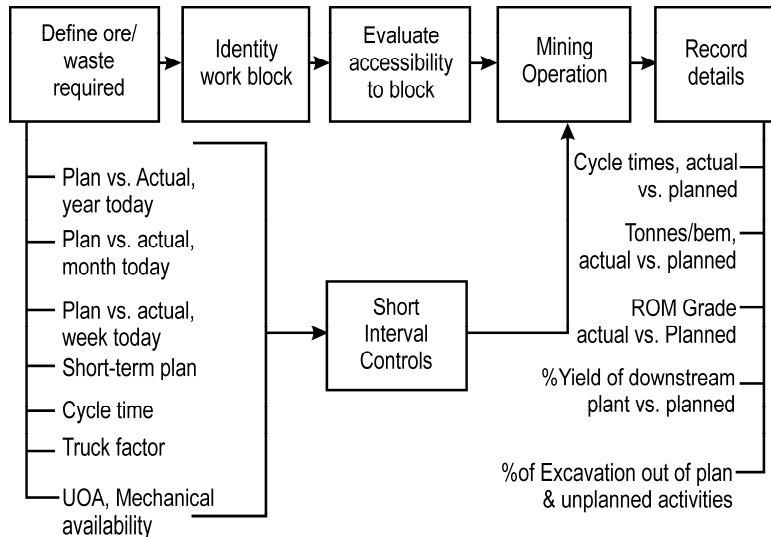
Define ore/ waste required

Identity work block

Evaluate accessibility to block

Mining Operation

Record details

Plan vs. Actual, year today

Plan vs. actual, month today

Plan vs. actual, week today

Short-term plan

Cycle time

Truck factor

UOA, Mechanical availability

Short Interval Controls

Cycle times, actual vs. planned

Tonnes/bem, actual vs. planned

ROM Grade actual vs. Planned

%Yield of downstream plant vs. planned

%of Excavation out of plan & unplanned activities